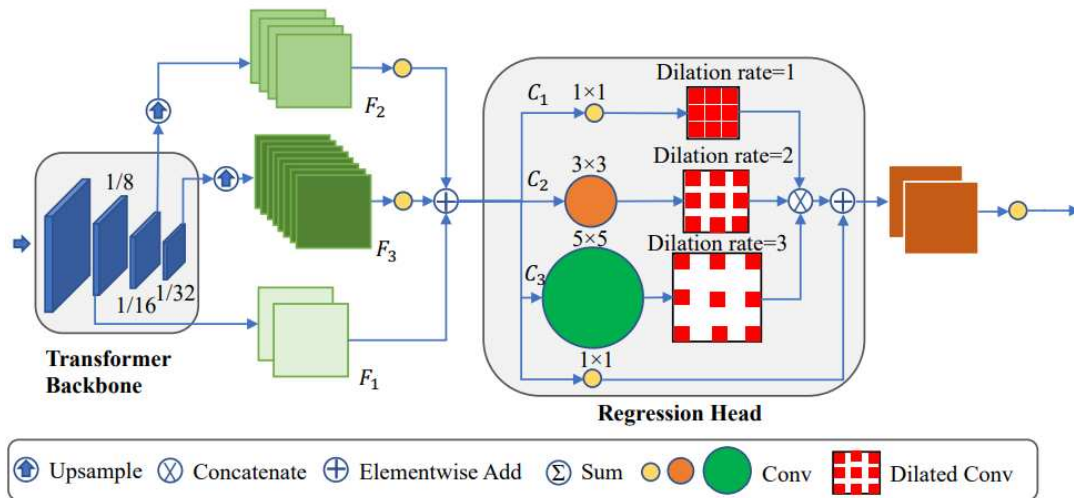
$F_2$

1/8

$F_3$

1/16 1/32

$F_1$

Transformer Backbone

$C_1$ 1×1 Dilation rate=1

$C_2$ 3×3 Dilation rate=2

$C_3$ 5×5 Dilation rate=3

1×1

Regression Head

Upsample Concatenate Elementwise Add $\Sigma$ Sum Conv Dilated Conv